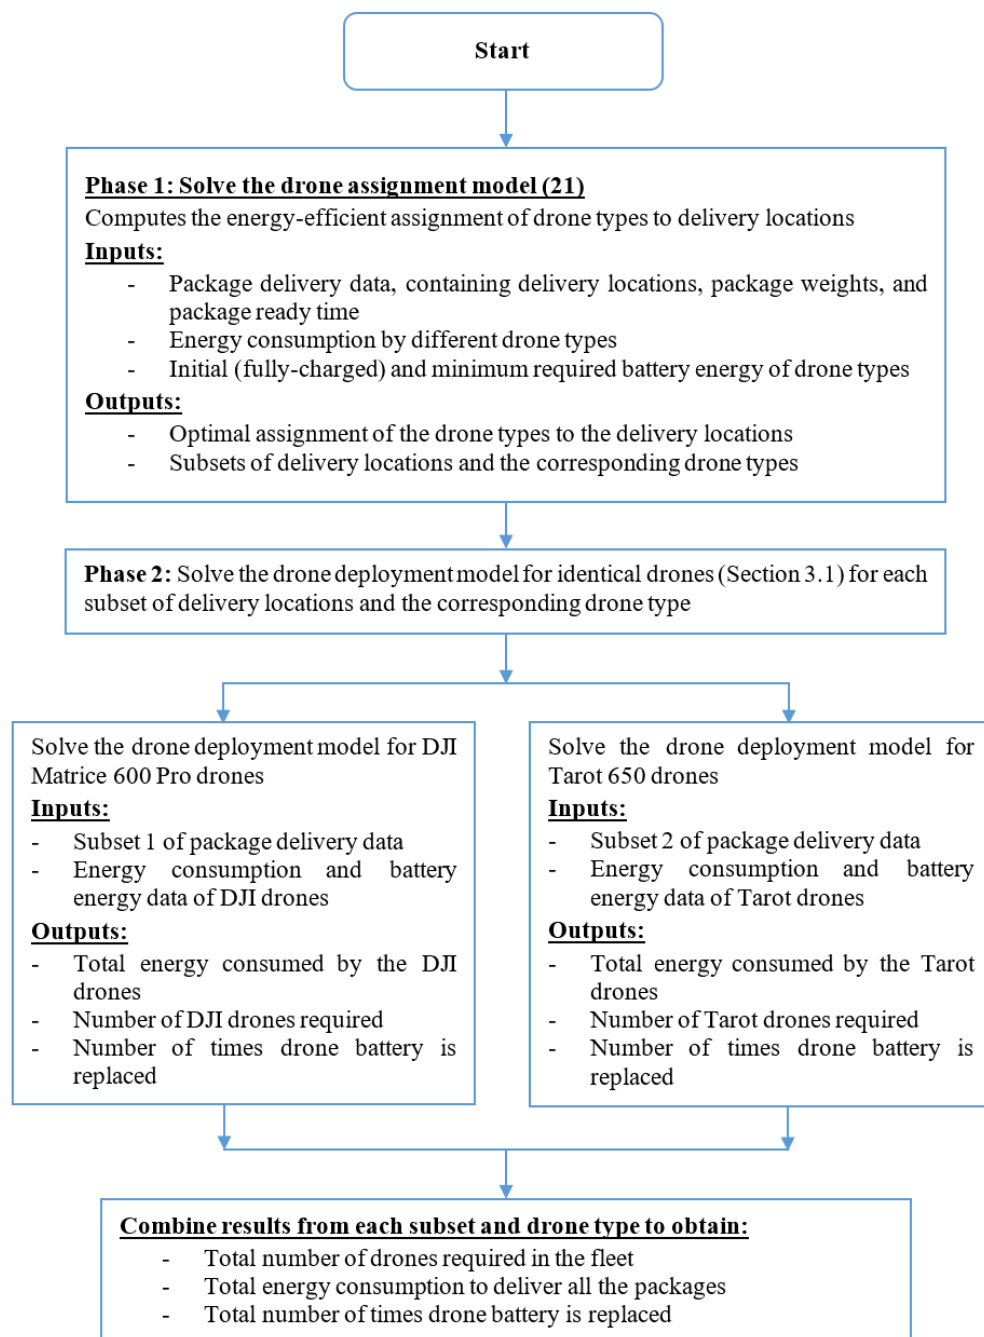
Start

Phase 1: Solve the drone assignment model (21)
Computes the energy-efficient assignment of drone types to delivery locations
Inputs:
- Package delivery data, containing delivery locations, package weights, and package ready time
- Energy consumption by different drone types
- Initial (fully-charged) and minimum required battery energy of drone types
Outputs:
- Optimal assignment of the drone types to the delivery locations
- Subsets of delivery locations and the corresponding drone types

Phase 2: Solve the drone deployment model for identical drones (Section 3.1) for each subset of delivery locations and the corresponding drone type

Solve the drone deployment model for DJI Matrice 600 Pro drones
Inputs:
- Subset 1 of package delivery data
- Energy consumption and battery energy data of DJI drones
Outputs:
- Total energy consumed by the DJI drones
- Number of DJI drones required
- Number of times drone battery is replaced

Solve the drone deployment model for Tarot 650 drones
Inputs:
- Subset 2 of package delivery data
- Energy consumption and battery energy data of Tarot drones
Outputs:
- Total energy consumed by the Tarot drones
- Number of Tarot drones required
- Number of times drone battery is replaced

Combine results from each subset and drone type to obtain:
- Total number of drones required in the fleet
- Total energy consumption to deliver all the packages
- Total number of times drone battery is replaced